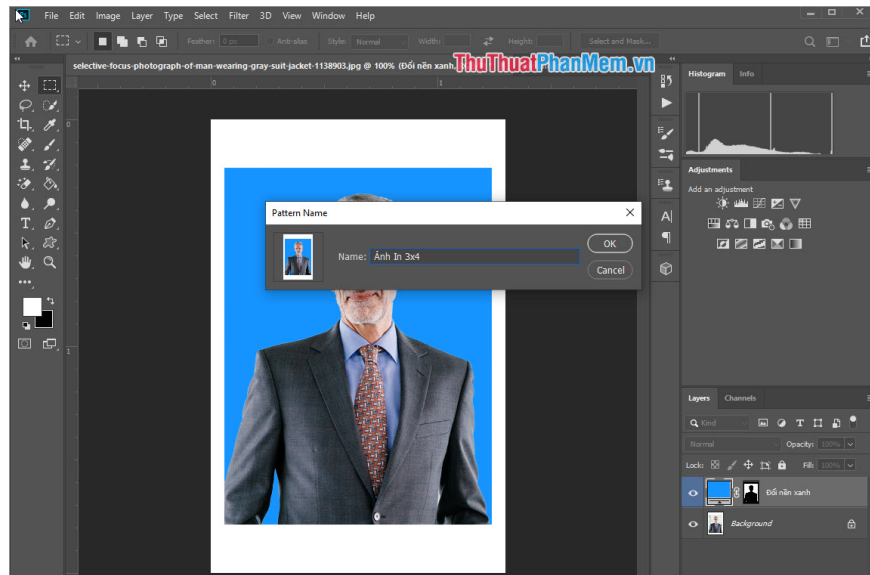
File Edit Image Layer Type Select Filter 3D View Window Help

Feather: 0 px Anti-alias Style: Normal Width: Height: Select and Mask...

selective-focus-photograph-of-man-wearing-gray-suit-jacket-1138903.jpg @ 100% (Đối nền xanh

ThuThuatPhanMem.vn

Histogram Info

Adjustments

Add an adjustment

Pattern Name

Name: Ảnh In 3x4

OK

Cancel

Layers Channels

Kind

Normal Opacity: 100%

Lock: Fill: 100%

Đối nền xanh

Background